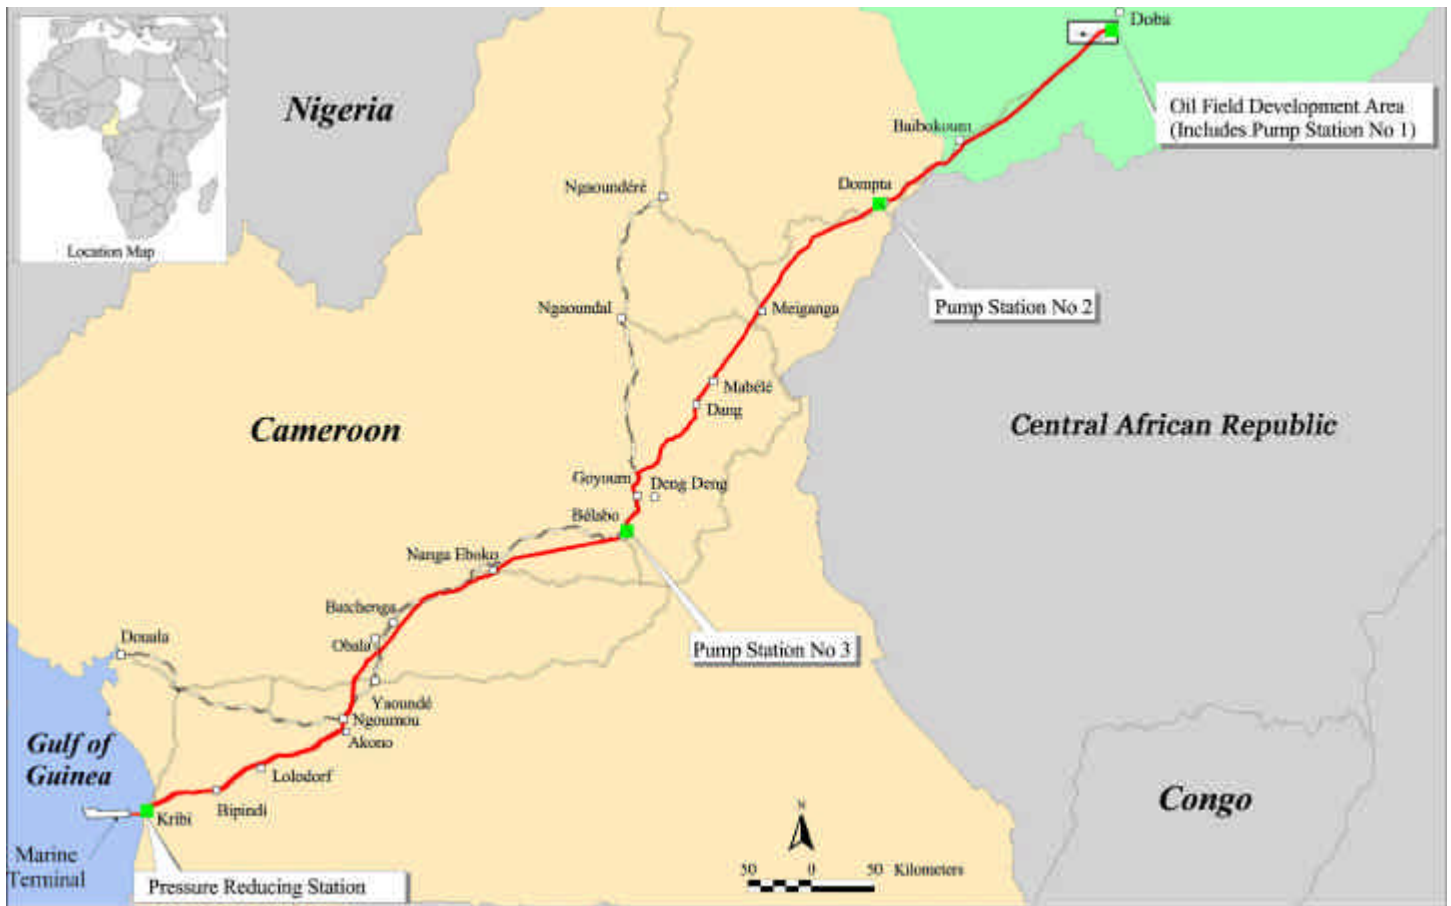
Location Map

Nigeria

Doba

Oil Field Development Area (Includes Pump Station No 1)

Baibokoum

Dompta

Ngaoundéré

Pump Station No 2

Ngaoundal

Meiganga

Mabélé

Dang

Cameroon

Central African Republic

Goyoum

Deng Deng

Bélabo

Nanga Eboko

Batchenga

Obala

Douala

Pump Station No 3

Yaoundé

Ngoumou

Akono

Gulf of Guinea

Lolodorf

Bipindi

Kribi

Marine Terminal

Pressure Reducing Station

Congo

N

50 0 50 Kilometers